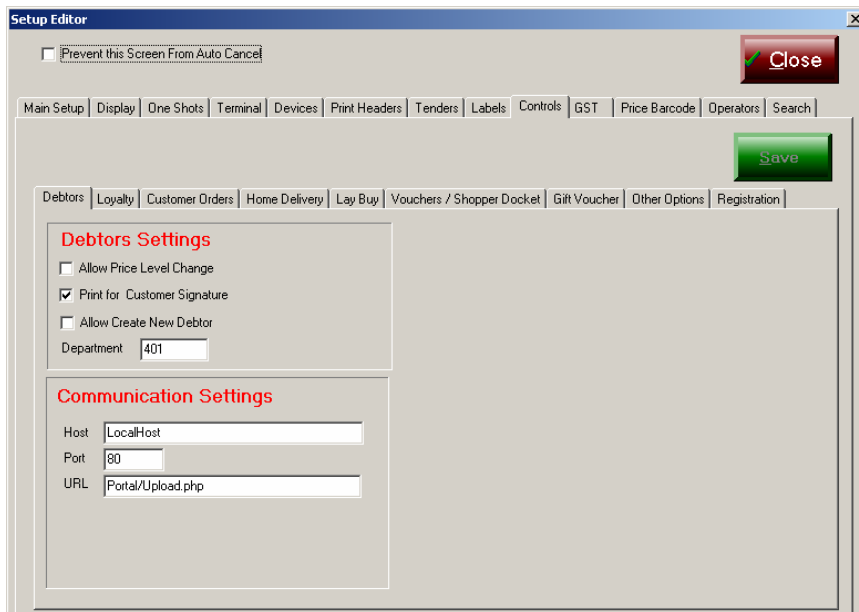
Setup Editor

X

Prevent this Screen From Auto Cancel

Close

Main Setup | Display | One Shots | Terminal | Devices | Print Headers | Tenders | Labels | Controls | GST | Price Barcode | Operators | Search

Save

Debtors | Loyalty | Customer Orders | Home Delivery | Lay Buy | Vouchers / Shopper Docket | Gift Voucher | Other Options | Registration

Debtors Settings

Allow Price Level Change

Print for Customer Signature

Allow Create New Debtor

Department 401

Communication Settings

Host LocalHost

Port 80

URL Portal/Upload.php